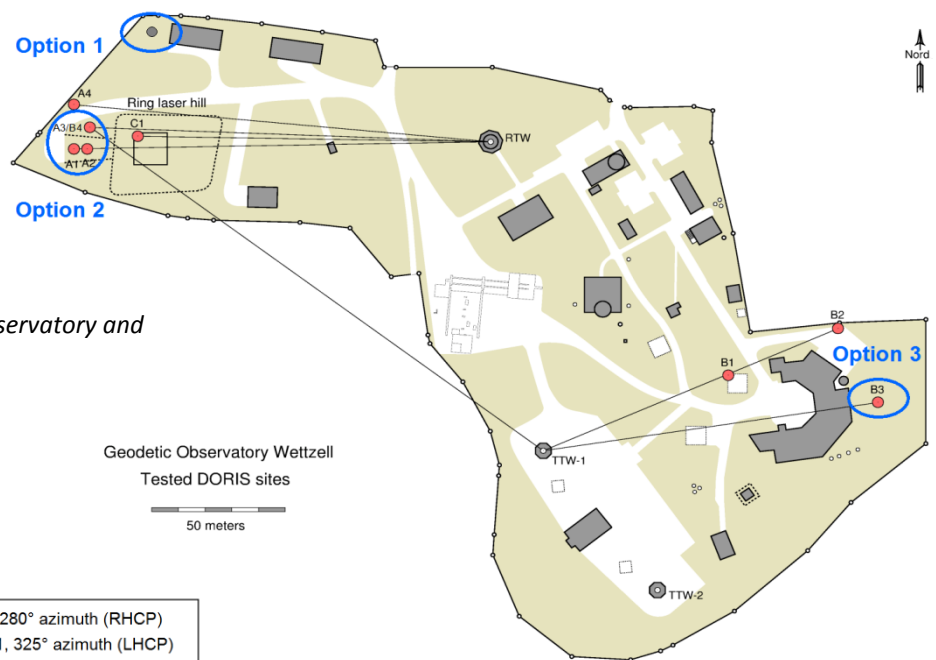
Option 1

Nord

A4

Ring laser hill

A3/B4

C1

RTW

A1 A2

Option 2

servatory and

B2

Option 3

B1

B3

Geodetic Observatory Wettzell
Tested DORIS sites

TTW-1

50 meters

TTW-2

280° azimuth (RHCP)
1, 325° azimuth (LHCP)